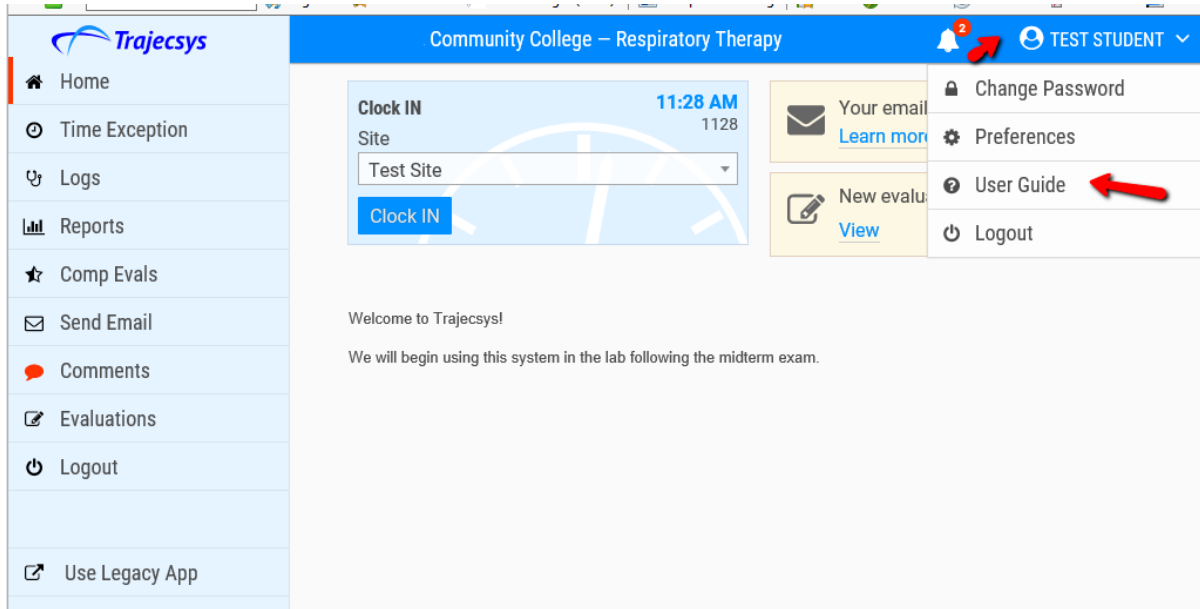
Trajecsys

Community College – Respiratory Therapy

2

TEST STUDENT

Home

Time Exception

Logs

Reports

Comp Evals

Send Email

Comments

Evaluations

Logout

Use Legacy App

Clock IN

11:28 AM

1128

Site

Test Site

Clock IN

Your email

Learn more

New evalua

View

Change Password

Preferences

User Guide

Logout

Welcome to Trajecsys!

We will begin using this system in the lab following the midterm exam.